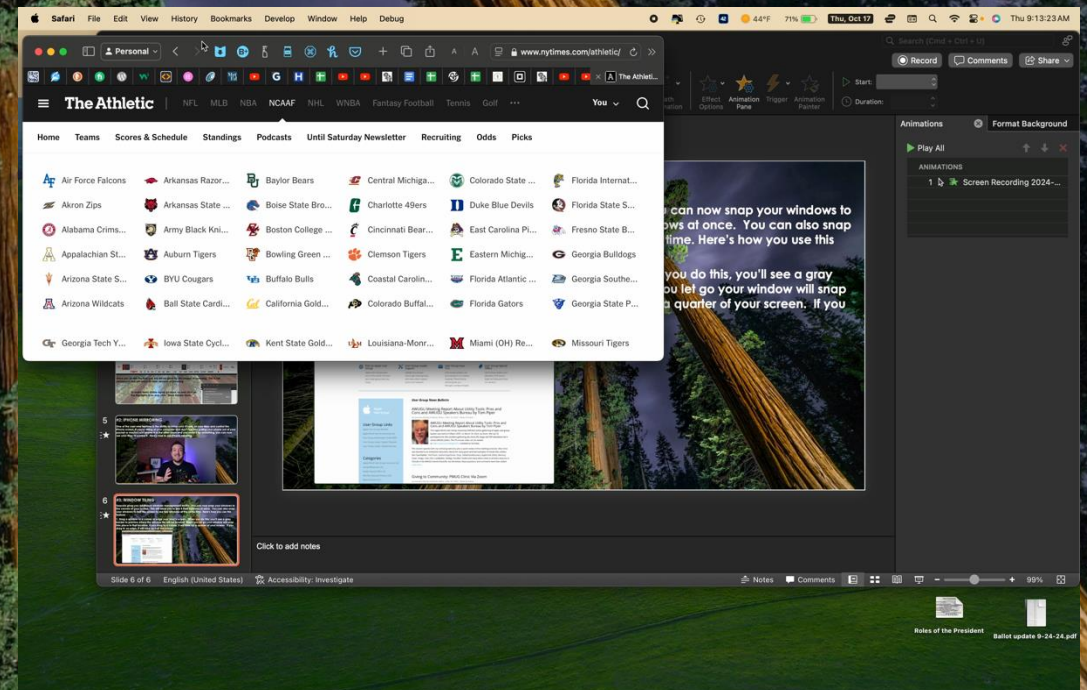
Safari File Edit View History Bookmarks Develop Window Help Debug

44°F 71% Thu, Oct 17 Thu 9:13:23 AM

Personal

www.nytimes.com/athletic/

The Athletic

The Athletic NFL MLB NBA NCAAF NHL WNBA Fantasy Football Tennis Golf ··· You

Home Teams Scores & Schedule Standings Podcasts Until Saturday Newsletter Recruiting Odds Picks

Air Force Falcons
Akron Zips
Alabama Crims...
Appalachian St...
Arizona State S...
Arizona Wildcats
Arkansas Razor...
Arkansas State ...
Army Black Kni...
Auburn Tigers
BYU Cougars
Ball State Cardi...
Baylor Bears
Boise State Bro...
Boston College ...
Bowling Green ...
Buffalo Bulls
California Gold...
Central Michiga...
Charlotte 49ers
Cincinnati Bear...
Clemson Tigers
Coastal Carolin...
Colorado Buffal...
Colorado State ...
Duke Blue Devils
East Carolina Pi...
Eastern Michig...
Florida Atlantic ...
Florida Gators
Florida Internat...
Florida State S...
Fresno State B...
Georgia Bulldogs
Georgia Southe...
Georgia State P...

Georgia Tech Y...
Iowa State Cycl...
Kent State Gold...
Louisiana-Monr...
Miami (OH) Re...
Missouri Tigers

Search (Cmd + Ctrl + U)

Record Comments Share

Effect Options Animation Pane Trigger Animation Painter

Start: Duration:

Animations Format Background

Play All

ANIMATIONS

1 Screen Recording 2024-...

can now snap your windows to ows at once. You can also snap time. Here's how you use this

you do this, you'll see a gray you let go your window will snap a quarter of your screen. If you

5

6

Click to add notes

Slide 6 of 6 English (United States) Accessibility: Investigate Notes Comments 99%

Roles of the President

Ballot update 9-24-24.pdf